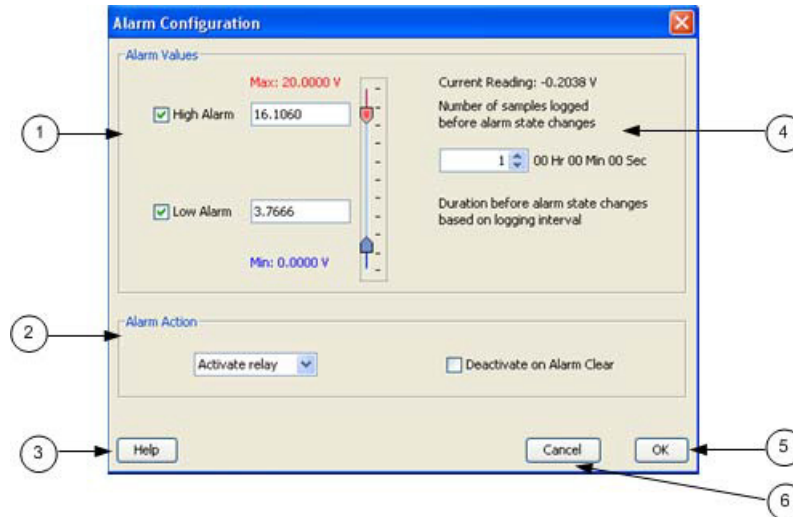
Alarm Configuration

Alarm Values

Max: 20.0000 V

High Alarm 16.1060

Low Alarm 3.7666

Min: 0.0000 V

Current Reading: -0.2038 V

Number of samples logged before alarm state changes

1 00 Hr 00 Min 00 Sec

Duration before alarm state changes based on logging interval

Alarm Action

Activate relay

Deactivate on Alarm Clear

Help

Cancel

OK

1

2

3

4

5

6